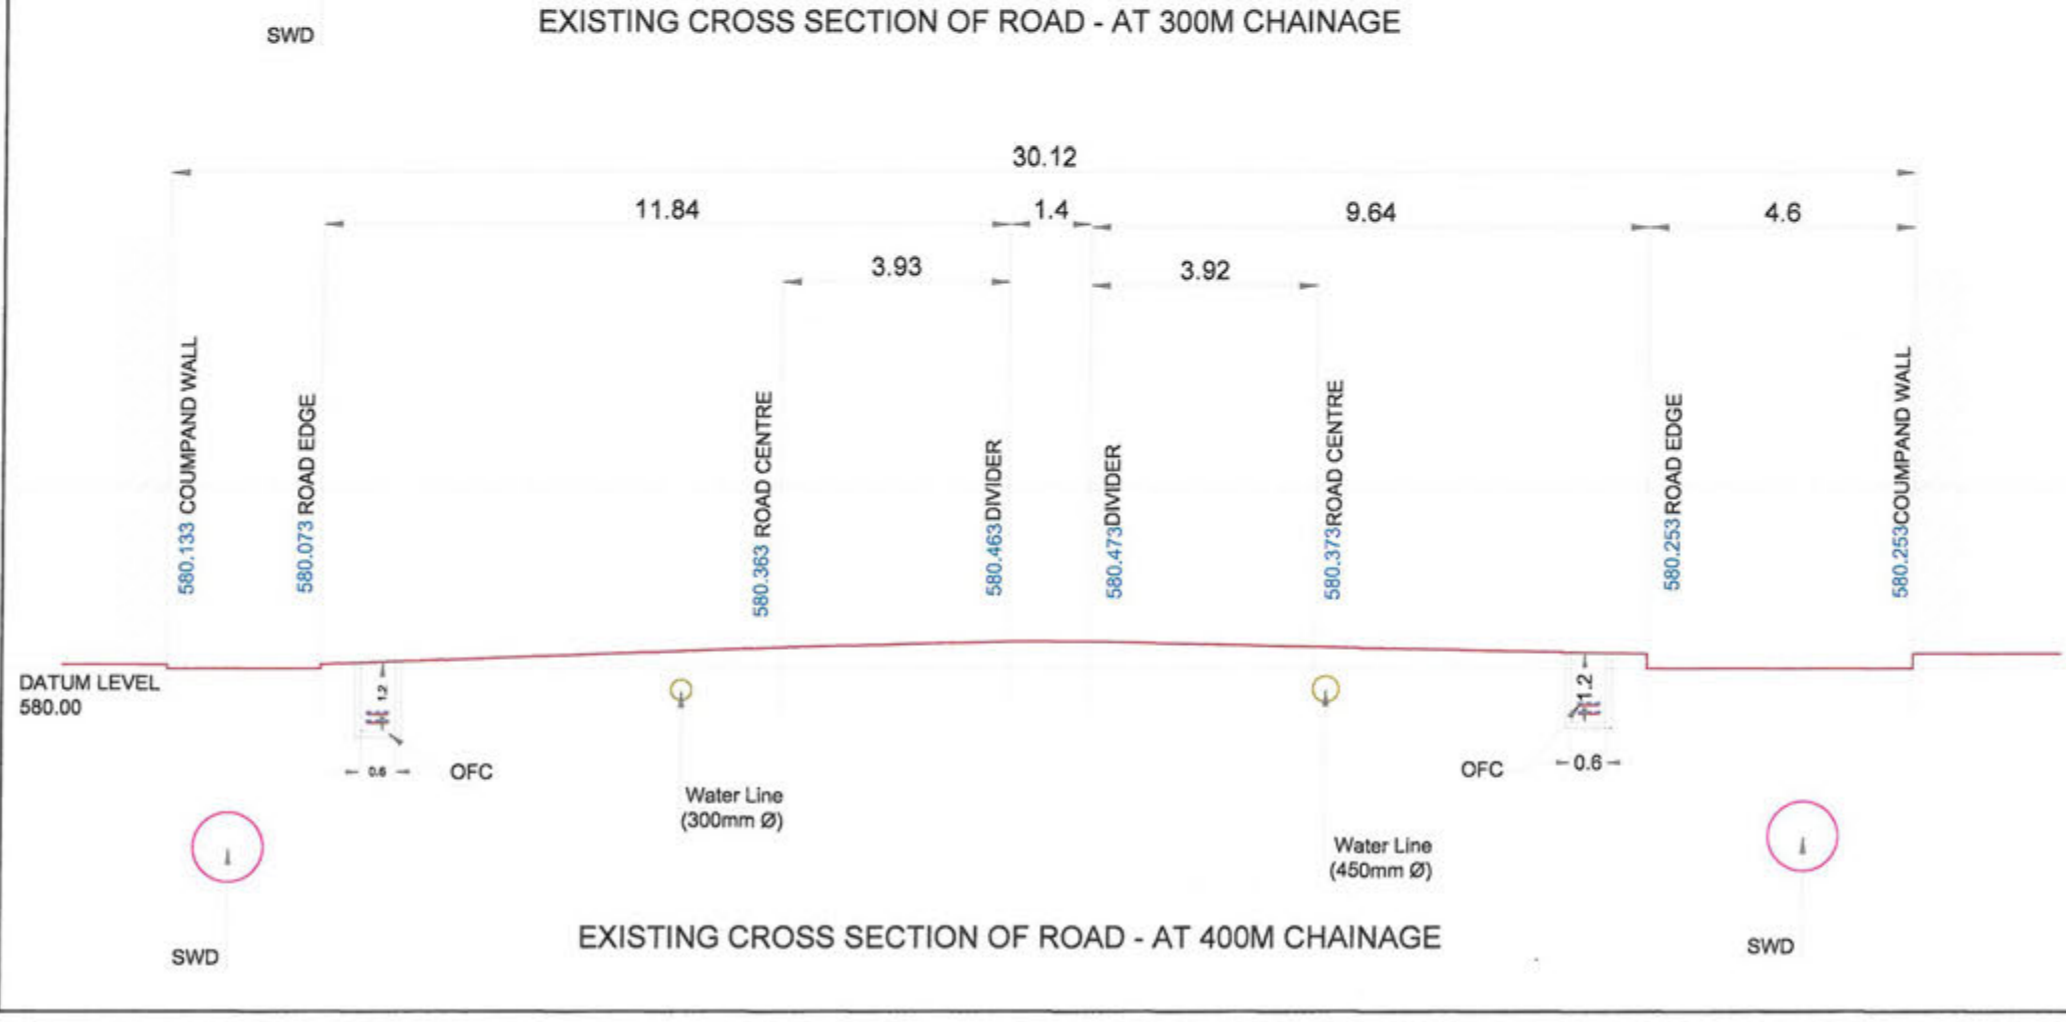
SWD

EXISTING CROSS SECTION OF ROAD - AT 300M CHAINAGE

30.12

11.84

1.4

9.64

4.6

3.93

3.92

580.133 COUMPAND WALL

580.073 ROAD EDGE

580.363 ROAD CENTRE

580.463DIVIDER

580.473DIVIDER

580.373ROAD CENTRE

580.253 ROAD EDGE

580.253COUMPAND WALL

DATUM LEVEL
580.00

1.2

1.2

0.6

OFC

Water Line
(300mm Ø)

OFC

0.6

Water Line
(450mm Ø)

SWD

EXISTING CROSS SECTION OF ROAD - AT 400M CHAINAGE

SWD